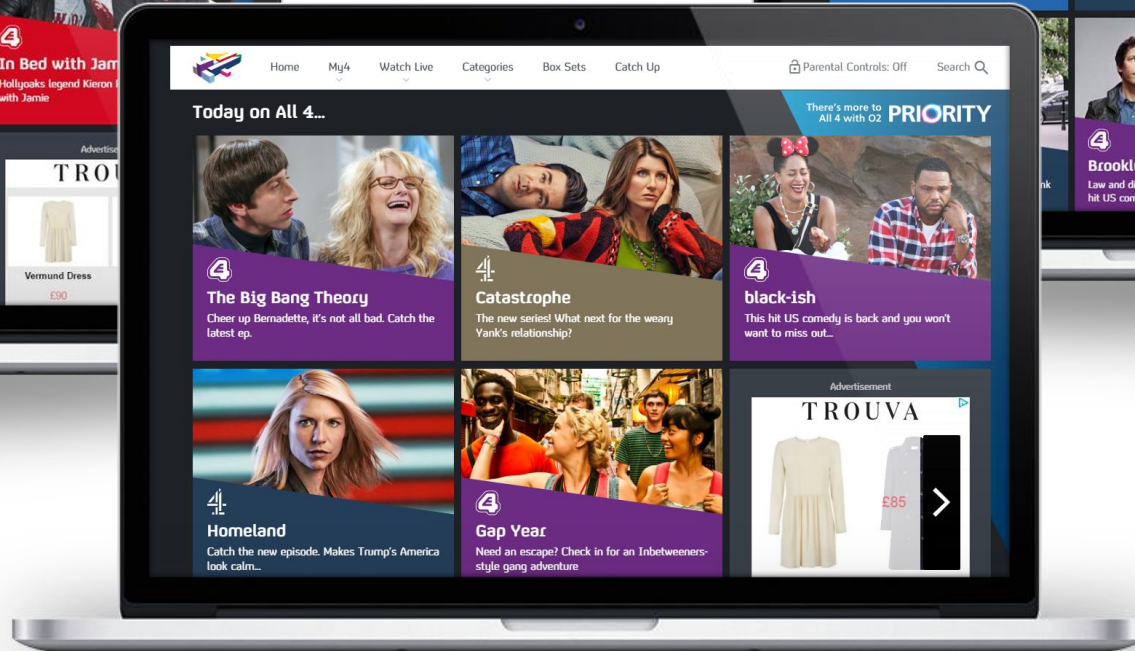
In Bed with Jam
Hollyoaks legend Kieron
with Jamie

Advertise
TROU
Vermund Dress
£90

Home My4 Watch Live Categories Box Sets Catch Up
Parental Controls: Off Search

Today on All 4...

There's more to All 4 with O2 PRIORITY

The Big Bang Theory
Cheer up Bernadette, it's not all bad. Catch the latest ep.

Catastrophe
The new series! What next for the weary Yank's relationship?

black-ish
This hit US comedy is back and you won't want to miss out...

Homeland
Catch the new episode. Makes Trump's America look calm...

Gap Year
Need an escape? Check in for an Inbetweeners-style gang adventure

Advertisement
TROUVA
£85

Brookl
Law and d
hit US com
nk